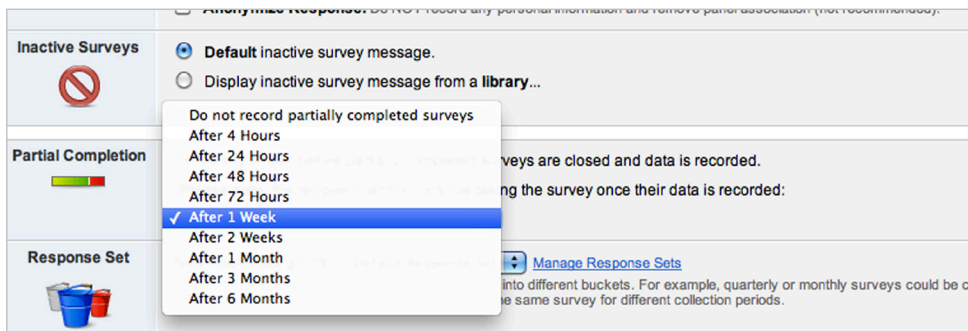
Anonymize Response: Do NOT record any personal information and remove panel association (not recommended).

Inactive Surveys

Default inactive survey message.

Display inactive survey message from a library...

Partial Completion

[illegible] surveys are closed and data is recorded.

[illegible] the survey once their data is recorded:

Response Set

Manage Response Sets

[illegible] into different buckets. For example, quarterly or monthly surveys could be c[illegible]

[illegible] the same survey for different collection periods.

Do not record partially completed surveys
After 4 Hours
After 24 Hours
After 48 Hours
After 72 Hours
✓ After 1 Week
After 2 Weeks
After 1 Month
After 3 Months
After 6 Months